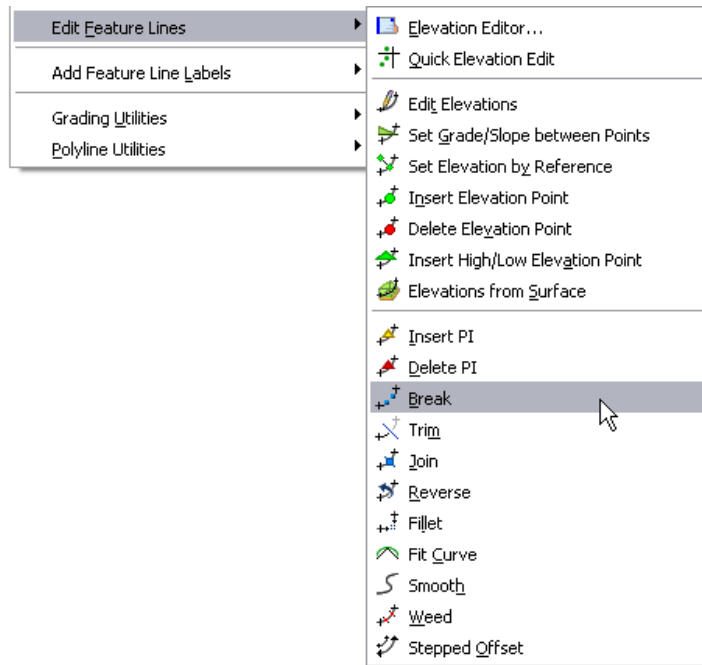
Edit Feature Lines
Add Feature Line Labels
Grading Utilities
Polyline Utilities

Elevation Editor...
Quick Elevation Edit
Edit Elevations
Set Grade/Slope between Points
Set Elevation by Reference
Insert Elevation Point
Delete Elevation Point
Insert High/Low Elevation Point
Elevations from Surface
Insert PI
Delete PI
Break
Trim
Join
Reverse
Fillet
Fit Curve
Smooth
Weed
Stepped Offset